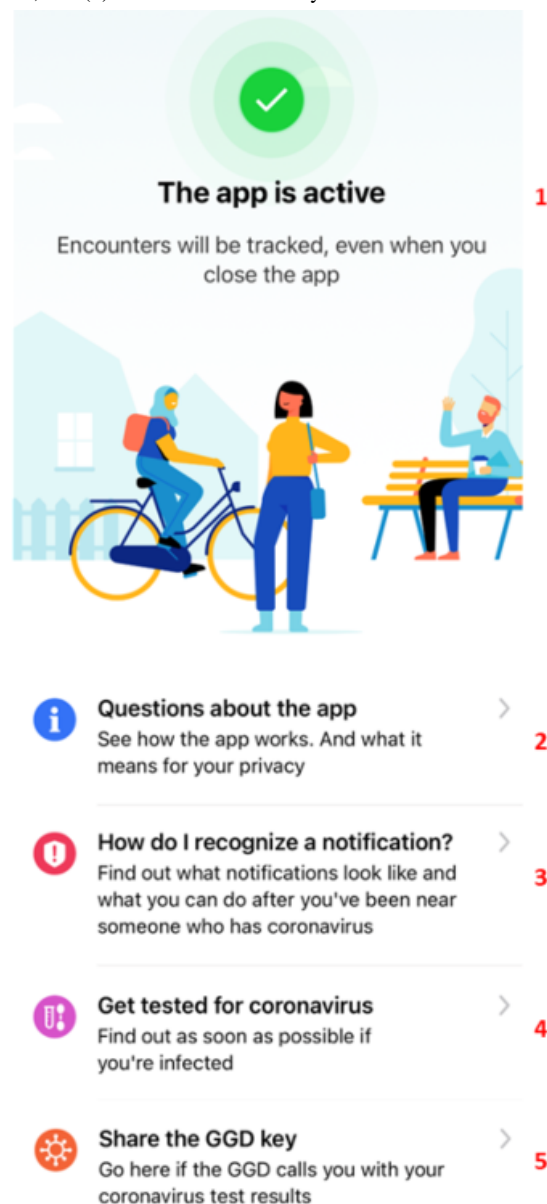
The app is active

Encounters will be tracked, even when you close the app

1

Questions about the app
See how the app works. And what it means for your privacy

2

How do I recognize a notification?
Find out what notifications look like and what you can do after you've been near someone who has coronavirus

3

Get tested for coronavirus
Find out as soon as possible if you're infected

4

Share the GGD key
Go here if the GGD calls you with your coronavirus test results

5